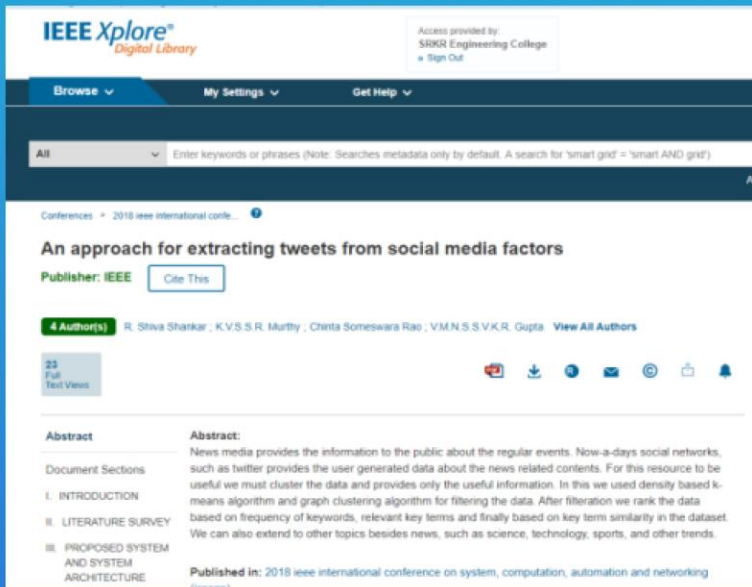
IEEE Xplore®
Digital Library

Access provided by:
SRKR Engineering College
» Sign Out

Browse ∨
My Settings ∨
Get Help ∨

All
Enter keywords or phrases (Note: Searches metadata only by default. A search for 'smart grid' = 'smart AND grid')

Conferences > 2018 ieee international confe...

An approach for extracting tweets from social media factors

Publisher: IEEE
Cite This

4 Author(s)
R. Shiva Shankar ; K.V.S.S.R. Murthy ; Chinta Someswara Rao ; V.M.N.S.S.V.K.R. Gupta
View All Authors

23
Full
Text Views

Abstract

Document Sections

I. INTRODUCTION

II. LITERATURE SURVEY

III. PROPOSED SYSTEM AND SYSTEM ARCHITECTURE

Abstract:
News media provides the information to the public about the regular events. Now-a-days social networks, such as twitter provides the user generated data about the news related contents. For this resource to be useful we must cluster the data and provides only the useful information. In this we used density based k-means algorithm and graph clustering algorithm for filtering the data. After filteration we rank the data based on frequency of keywords, relevant key terms and finally based on key term similarity in the dataset. We can also extend to other topics besides news, such as science, technology, sports, and other trends.

Published in: 2018 ieee international conference on system, computation, automation and networking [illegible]